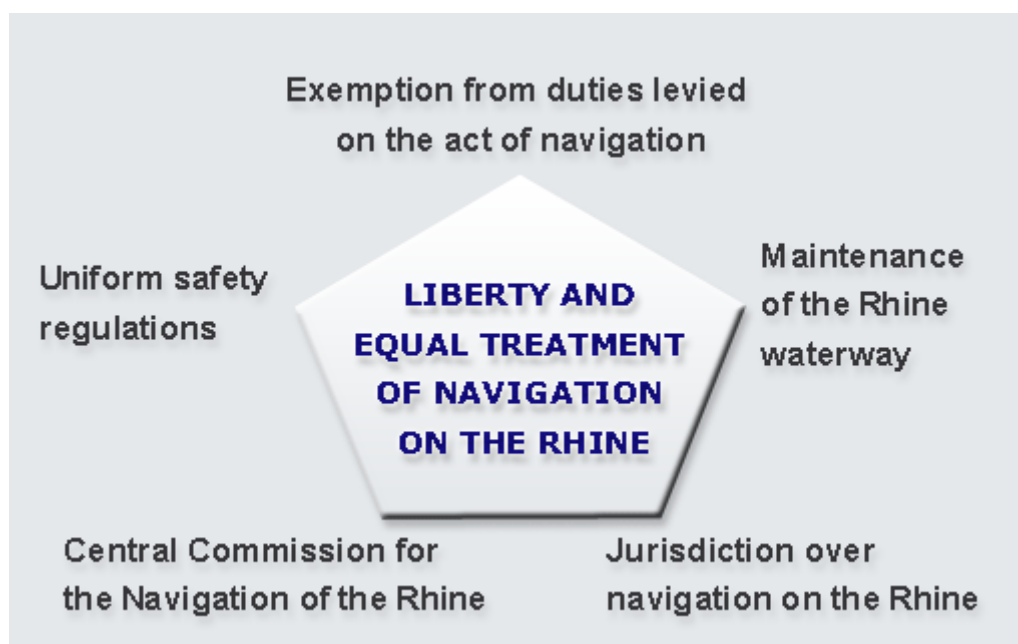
Exemption from duties levied on the act of navigation

Uniform safety regulations

LIBERTY AND EQUAL TREATMENT OF NAVIGATION ON THE RHINE

Maintenance of the Rhine waterway

Central Commission for the Navigation of the Rhine

Jurisdiction over navigation on the Rhine